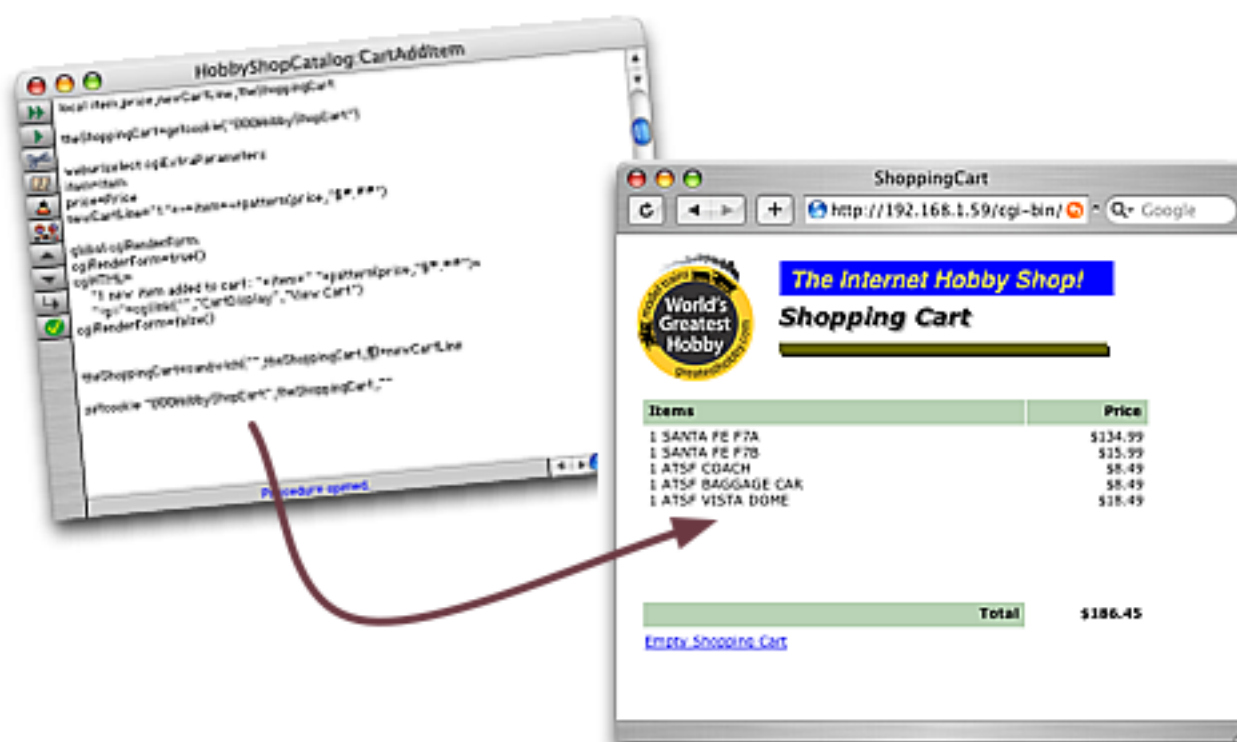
HobbyShopCatalog:CartAddItem

local item,price,newCartLine,theShoppingCart

theShoppingCart=getcookie("000HobbyShopCart")

webunselect cgiExtraParameters
item=«Item»
price=«Price»
newCartLine="1 "+«»item+«»+pattern(price,"$#,.##")

global cgiRenderForm
cgiRenderForm=true()
cgiHTML=
"1 new item added to cart: "+«Item»+" "+pattern(price,"$#,.##")+
"<p>"+cgilink("","CartDisplay","View Cart")
cgiRenderForm=false()

theShoppingCart=sandwich("",theShoppingCart,¶)+newCartLine

setcookie "000HobbyShopCart",theShoppingCart,""

Procedure opened

ShoppingCart

http://192.168.1.59/cgi-bin/

Q▾ Google

World's Greatest Hobby

The Internet Hobby Shop!

Shopping Cart

| Items | Price |
|---|---|
| 1 SANTA FE F7A | $134.99 |
| 1 SANTA FE F7B | $15.99 |
| 1 ATSF COACH | $8.49 |
| 1 ATSF BAGGAGE CAR | $8.49 |
| 1 ATSF VISTA DOME | $18.49 |

| Total | $186.45 |
|---|---|

Empty Shopping Cart